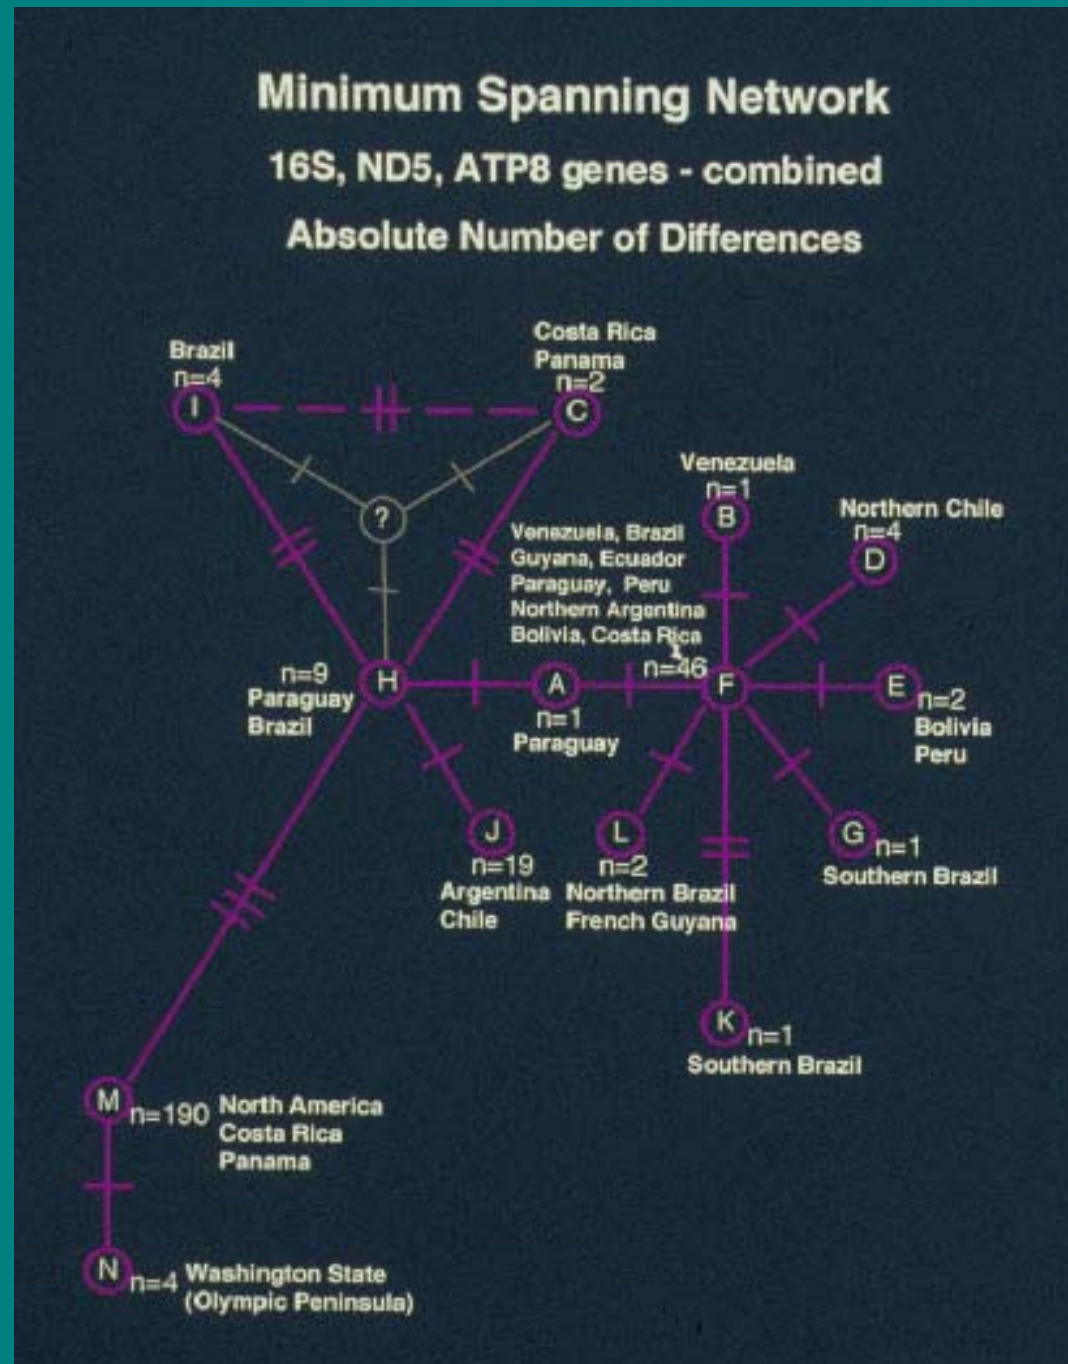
Minimum Spanning Network
16S, ND5, ATP8 genes - combined
Absolute Number of Differences

Brazil
n=4
I

Costa Rica
Panama
n=2
C

?

Venezuela
n=1
B

Northern Chile
n=4
D

Venezuela, Brazil
Guyana, Ecuador
Paraguay, Peru
Northern Argentina
Bolivia, Costa Rica
n=46
F

n=9
Paraguay
Brazil
H

A
n=1
Paraguay

E
n=2
Bolivia
Peru

J
n=19
Argentina
Chile

L
n=2
Northern Brazil
French Guyana

G
n=1
Southern Brazil

K
n=1
Southern Brazil

M
n=190
North America
Costa Rica
Panama

N
n=4
Washington State
(Olympic Peninsula)